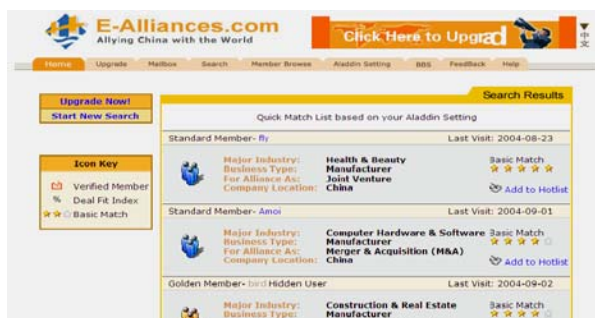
E-Alliances.com
Allying China with the World

Click Here to Upgrad

中文

Home Upgrade Mailbox Search Member Browse Aladdin Setting BBS Feedback Help

Upgrade Now!
Start New Search

Icon Key
Verified Member
Deal Fit Index
Basic Match

Search Results

Quick Match List based on your Aladdin Setting

Standard Member- fly Last Visit: 2004-08-23

Major Industry: Health & Beauty
Business Type: Manufacturer
For Alliance As: Joint Venture
Company Location: China

Basic Match
Add to Hotlist

Standard Member- Amoi Last Visit: 2004-09-01

Major Industry: Computer Hardware & Software
Business Type: Manufacturer
For Alliance As: Merger & Acquisition (M&A)
Company Location: China

Basic Match
Add to Hotlist

Golden Member- bird Hidden User Last Visit: 2004-09-02

Major Industry: Construction & Real Estate
Business Type: Manufacturer

Basic Match